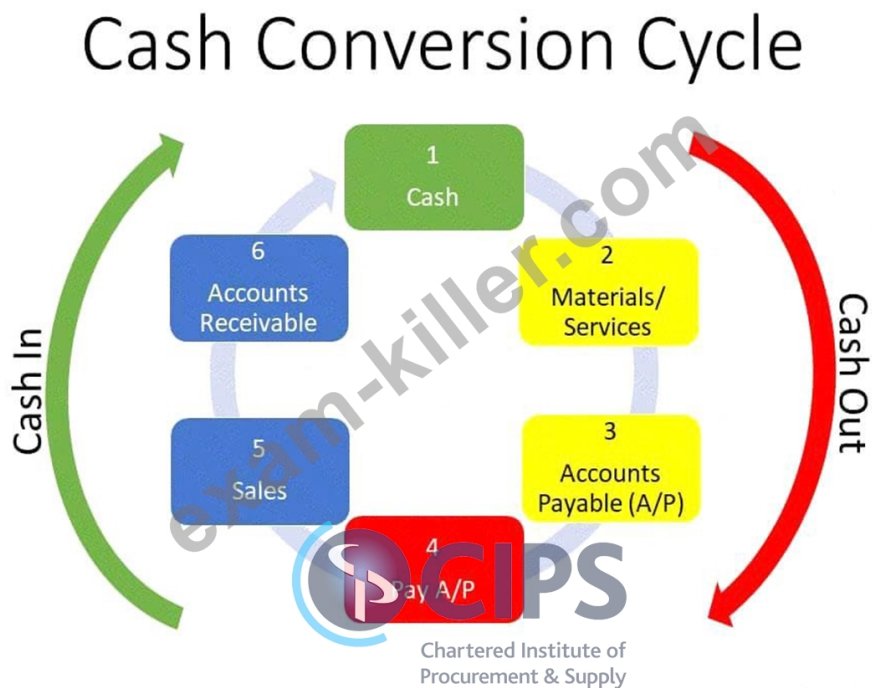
Cash Conversion Cycle

1
Cash

2
Materials/
Services

3
Accounts
Payable (A/P)

4
Pay A/P

5
Sales

6
Accounts
Receivable

Cash In

Cash Out

exam-killer.com

CIPS
Chartered Institute of
Procurement & Supply